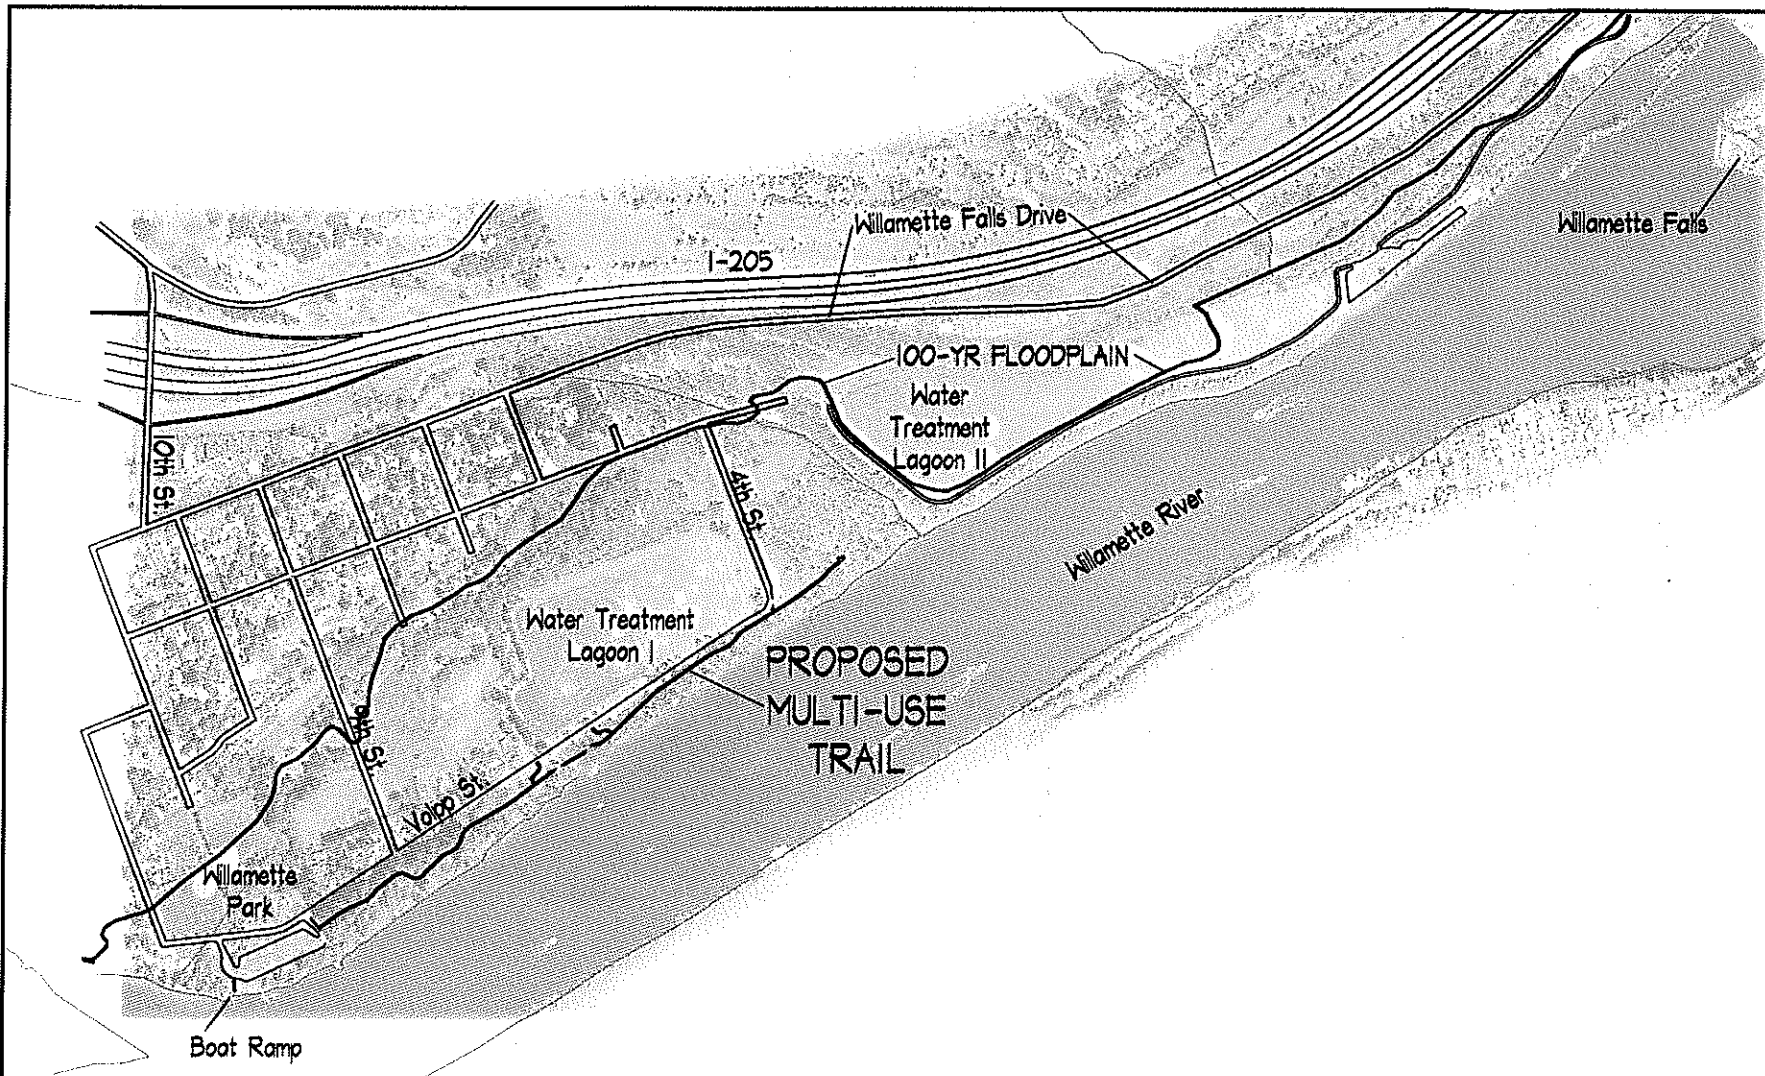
Willamette Falls Drive

Willamette Falls

I-205

100-YR FLOODPLAIN

Water Treatment Lagoon II

10th St.

4th St.

Willamette River

Water Treatment Lagoon I

PROPOSED MULTI-USE TRAIL

8th St.

Volpp St.

Willamette Park

Boat Ramp